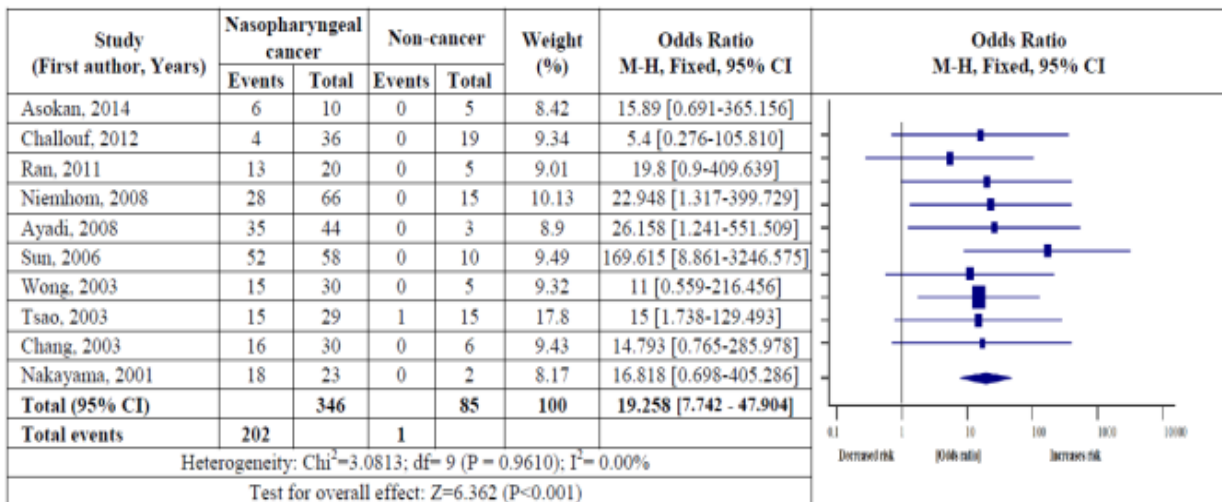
| Study (First author, Years) | Nasopharyngeal cancer Events | Nasopharyngeal cancer Total | Non-cancer Events | Non-cancer Total | Weight (%) | Odds Ratio M-H, Fixed, 95% CI |
|---|---|---|---|---|---|---|
| Asokan, 2014 | 6 | 10 | 0 | 5 | 8.42 | 15.89 [0.691-365.156] |
| Challouf, 2012 | 4 | 36 | 0 | 19 | 9.34 | 5.4 [0.276-105.810] |
| Ran, 2011 | 13 | 20 | 0 | 5 | 9.01 | 19.8 [0.9-409.639] |
| Niemhom, 2008 | 28 | 66 | 0 | 15 | 10.13 | 22.948 [1.317-399.729] |
| Ayadi, 2008 | 35 | 44 | 0 | 3 | 8.9 | 26.158 [1.241-551.509] |
| Sun, 2006 | 52 | 58 | 0 | 10 | 9.49 | 169.615 [8.861-3246.575] |
| Wong, 2003 | 15 | 30 | 0 | 5 | 9.32 | 11 [0.559-216.456] |
| Tsao, 2003 | 15 | 29 | 1 | 15 | 17.8 | 15 [1.738-129.493] |
| Chang, 2003 | 16 | 30 | 0 | 6 | 9.43 | 14.793 [0.765-285.978] |
| Nakayama, 2001 | 18 | 23 | 0 | 2 | 8.17 | 16.818 [0.698-405.286] |
| Total (95% CI) | | 346 | | 85 | 100 | 19.258 [7.742 - 47.904] |
| Total events | 202 | | 1 | | | |

Heterogeneity: $Chi^2$=3.0813; df= 9 (P = 0.9610); $I^2$= 0.00%

Test for overall effect: Z=6.362 (P<0.001)

Odds Ratio M-H, Fixed, 95% CI

0.1 1 10 100 1000 10000

Decreased risk [Odds ratio] Increases risk